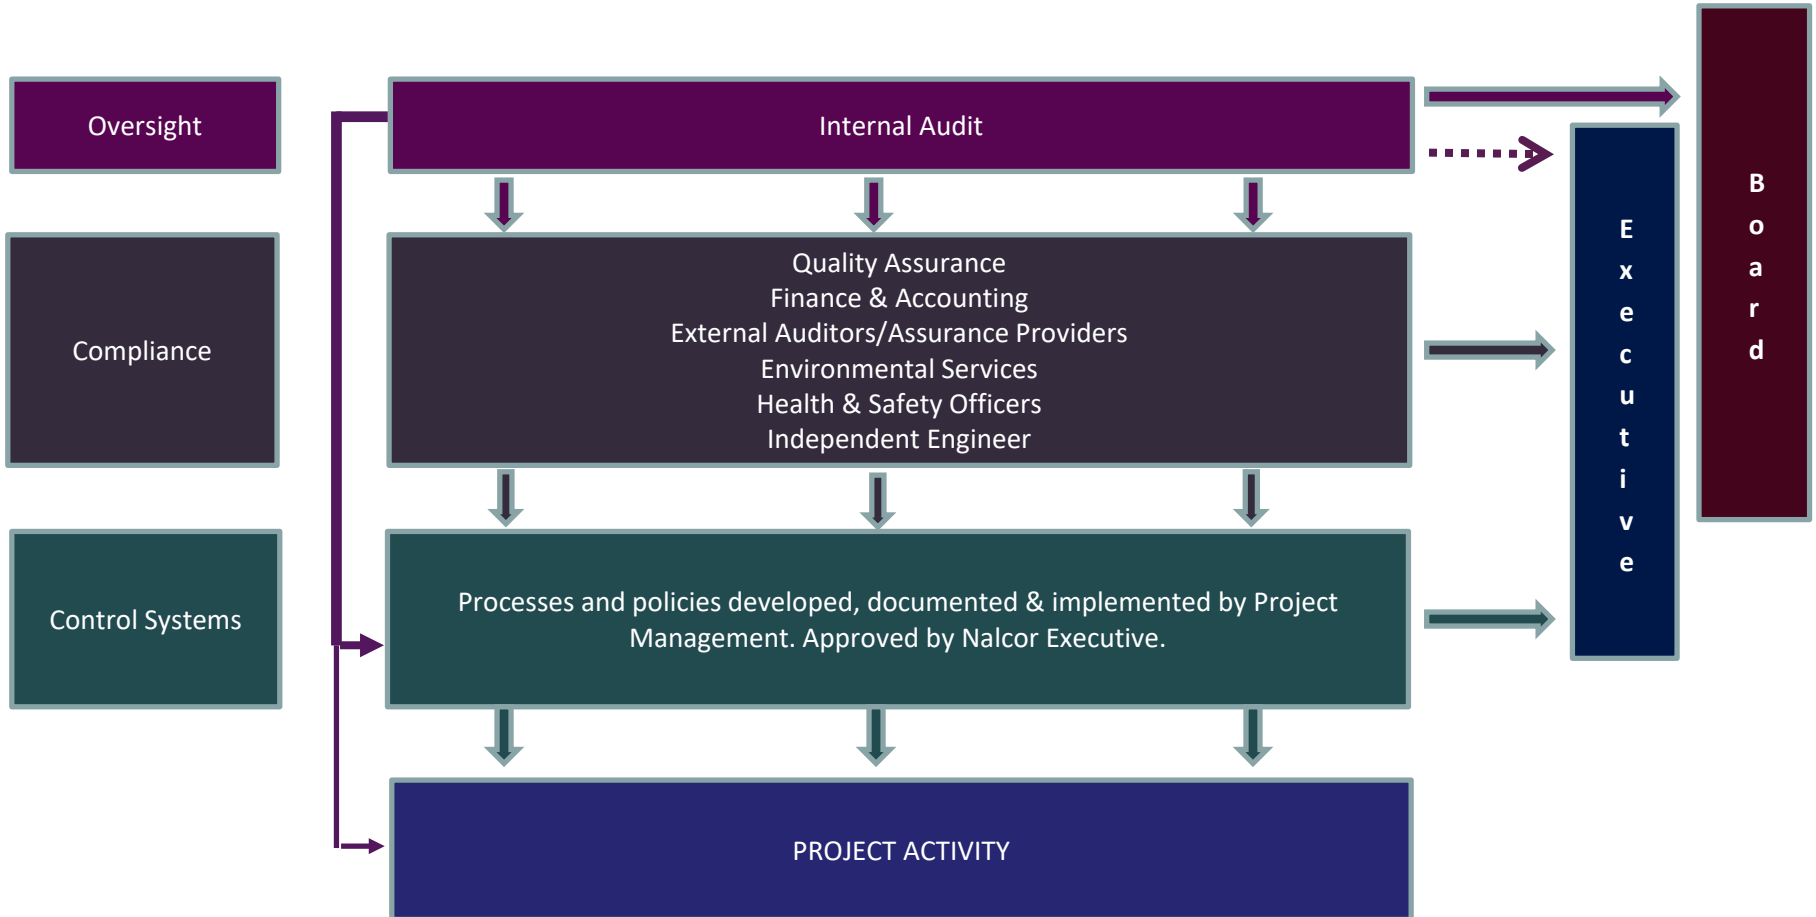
Oversight

Internal Audit

Board

Executive

Compliance

Quality Assurance
Finance & Accounting
External Auditors/Assurance Providers
Environmental Services
Health & Safety Officers
Independent Engineer

Control Systems

Processes and policies developed, documented & implemented by Project Management. Approved by Nalcor Executive.

PROJECT ACTIVITY